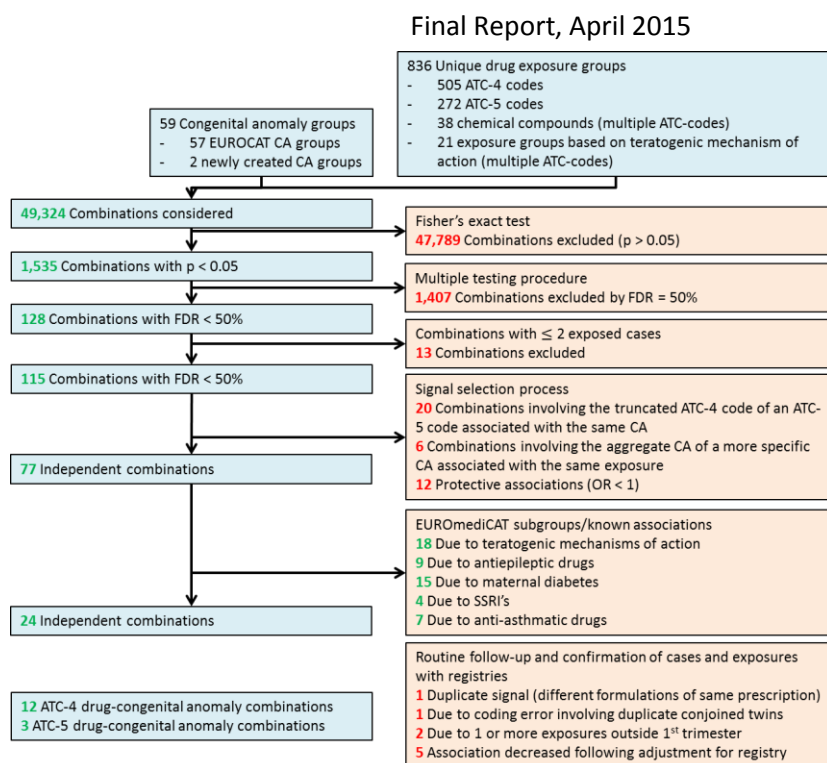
Final Report, April 2015

836 Unique drug exposure groups
- 505 ATC-4 codes
- 272 ATC-5 codes
- 38 chemical compounds (multiple ATC-codes)
- 21 exposure groups based on teratogenic mechanism of action (multiple ATC-codes)

59 Congenital anomaly groups
- 57 EUROCAT CA groups
- 2 newly created CA groups

49,324 Combinations considered

Fisher's exact test
47,789 Combinations excluded (p > 0.05)

1,535 Combinations with p < 0.05

Multiple testing procedure
1,407 Combinations excluded by FDR = 50%

128 Combinations with FDR < 50%

Combinations with $\leq$ 2 exposed cases
13 Combinations excluded

115 Combinations with FDR < 50%

Signal selection process
20 Combinations involving the truncated ATC-4 code of an ATC-5 code associated with the same CA
6 Combinations involving the aggregate CA of a more specific CA associated with the same exposure
12 Protective associations (OR < 1)

77 Independent combinations

EUROmediCAT subgroups/known associations
18 Due to teratogenic mechanisms of action
9 Due to antiepileptic drugs
15 Due to maternal diabetes
4 Due to SSRI's
7 Due to anti-asthmatic drugs

24 Independent combinations

Routine follow-up and confirmation of cases and exposures with registries
1 Duplicate signal (different formulations of same prescription)
1 Due to coding error involving duplicate conjoined twins
2 Due to 1 or more exposures outside 1$^{st}$ trimester
5 Association decreased following adjustment for registry

12 ATC-4 drug-congenital anomaly combinations
3 ATC-5 drug-congenital anomaly combinations